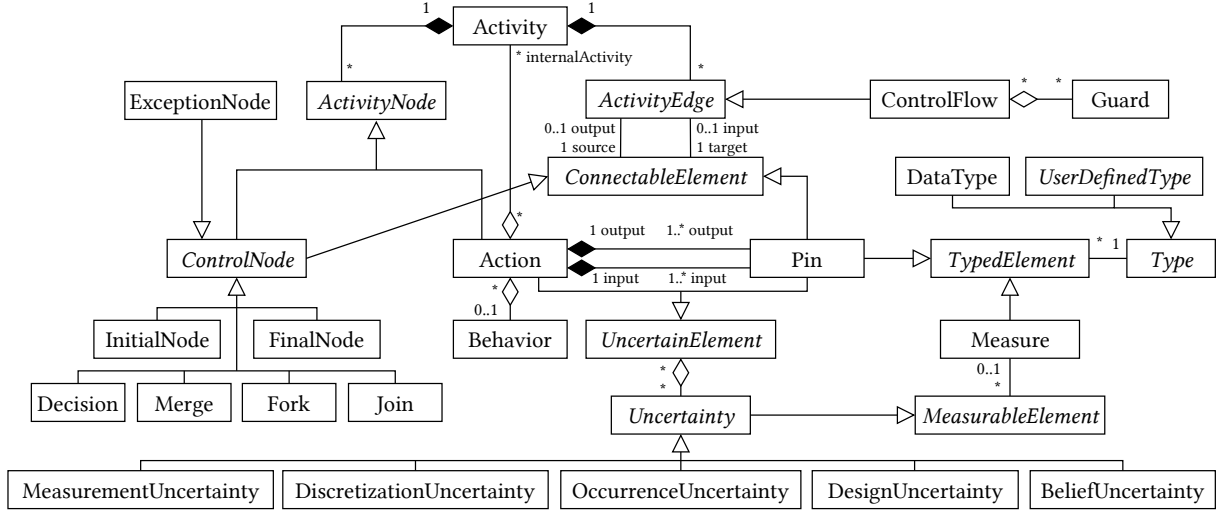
1 Activity 1

* internalActivity

*

*

ExceptionNode

ActivityNode

ActivityEdge

ControlFlow

* *

Guard

0..1 output
1 source

0..1 input
1 target

ConnectableElement

DataType

UserDefinedType

ControlNode

*

1 output 1..* output

Action

Pin

TypedElement

* 1

Type

1 input 1..* input

*

0..1

InitialNode

FinalNode

Behavior

UncertainElement

Measure

*
*

0..1
*

Decision

Merge

Fork

Join

Uncertainty

MeasurableElement

MeasurementUncertainty

DiscretizationUncertainty

OccurrenceUncertainty

DesignUncertainty

BeliefUncertainty